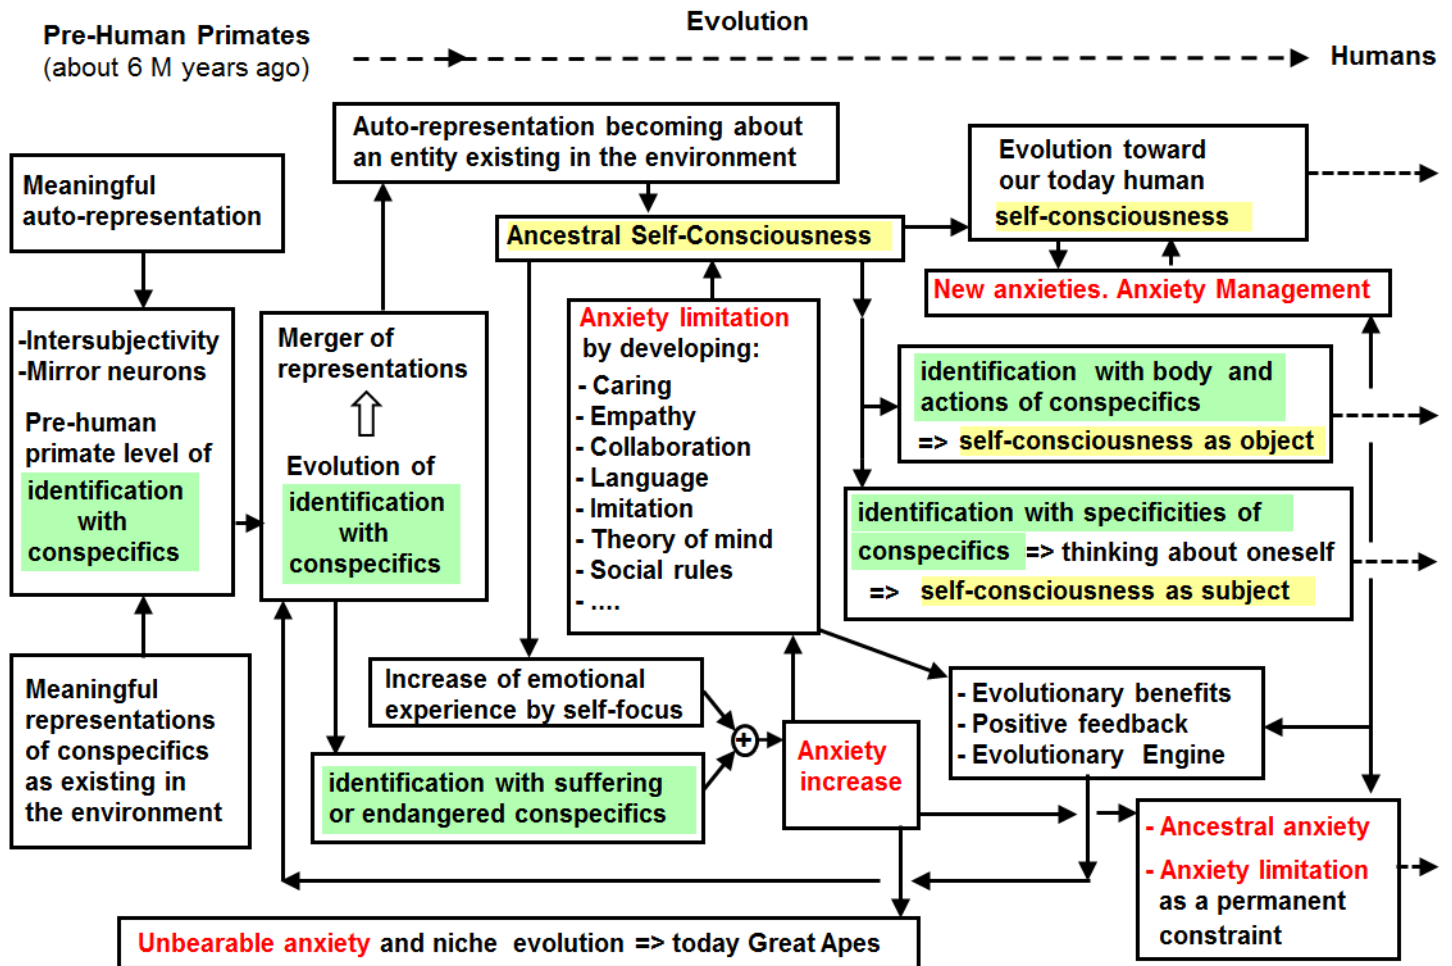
Pre-Human Primates
(about 6 M years ago)

Evolution

Humans

Auto-representation becoming about an entity existing in the environment

Evolution toward our today human self-consciousness

Meaningful auto-representation

Ancestral Self-Consciousness

New anxieties. Anxiety Management

-Intersubjectivity
-Mirror neurons

Pre-human primate level of identification with conspecifics

Merger of representations

⇧

Evolution of identification with conspecifics

Anxiety limitation by developing:
- Caring
- Empathy
- Collaboration
- Language
- Imitation
- Theory of mind
- Social rules
- ....

identification with body and actions of conspecifics
=> self-consciousness as object

identification with specificities of conspecifics => thinking about oneself
=> self-consciousness as subject

Meaningful representations of conspecifics as existing in the environment

Increase of emotional experience by self-focus

identification with suffering or endangered conspecifics

+

Anxiety increase

- Evolutionary benefits
- Positive feedback
- Evolutionary Engine

- Ancestral anxiety
- Anxiety limitation as a permanent constraint

Unbearable anxiety and niche evolution => today Great Apes